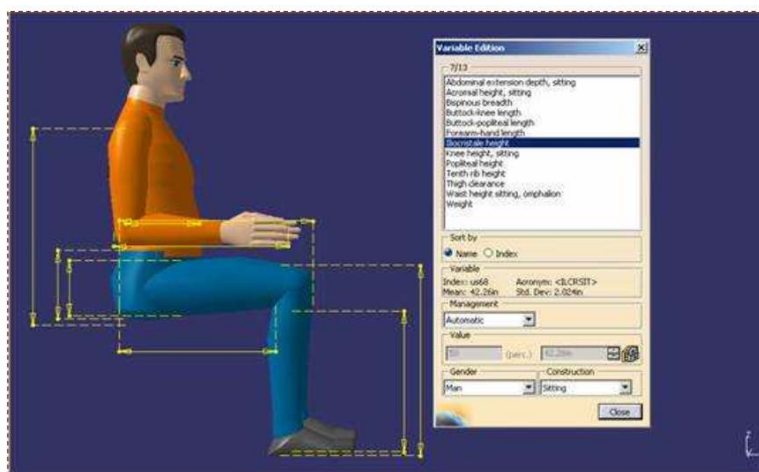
Variable Edition

7/13

Abdominal extension depth, sitting
Acromial height, sitting
Bispinous breadth
Buttock-knee length
Buttock-popliteal length
Forearm-hand length
Iliocristale height
Knee height, sitting
Popliteal height
Tenth rib height
Thigh clearance
Waist height sitting, omphalion
Weight

Sort by
Name Index

Variable
Index: us68 Acronym: <ILCRSIT>
Mean: 42.26in Std. Dev: 2.024in

Management
Automatic

Value
50 (perc.) 42.26in

Gender
Man

Construction
Sitting

Close